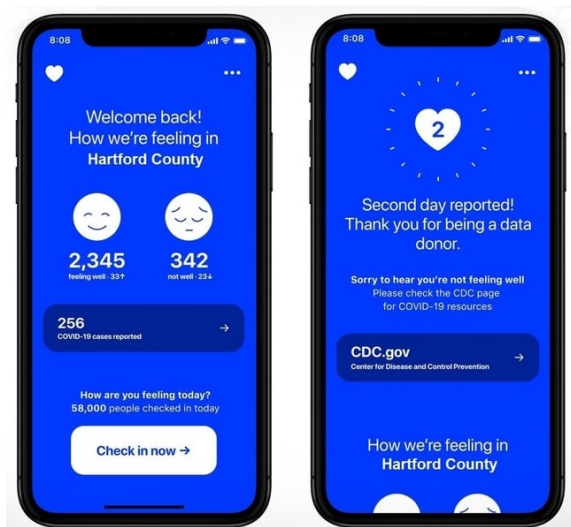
8:08

•••

Welcome back!
How we're feeling in
**Hartford County**

2,345
feeling well · 33↑

342
not well · 23↓

256
COVID-19 cases reported
→

How are you feeling today?
58,000 people checked in today

Check in now →

8:08

•••

2

Second day reported!
Thank you for being a data donor.

Sorry to hear you're not feeling well
Please check the CDC page for COVID-19 resources

CDC.gov
Center for Disease and Control Prevention
→

How we're feeling in
Hartford County